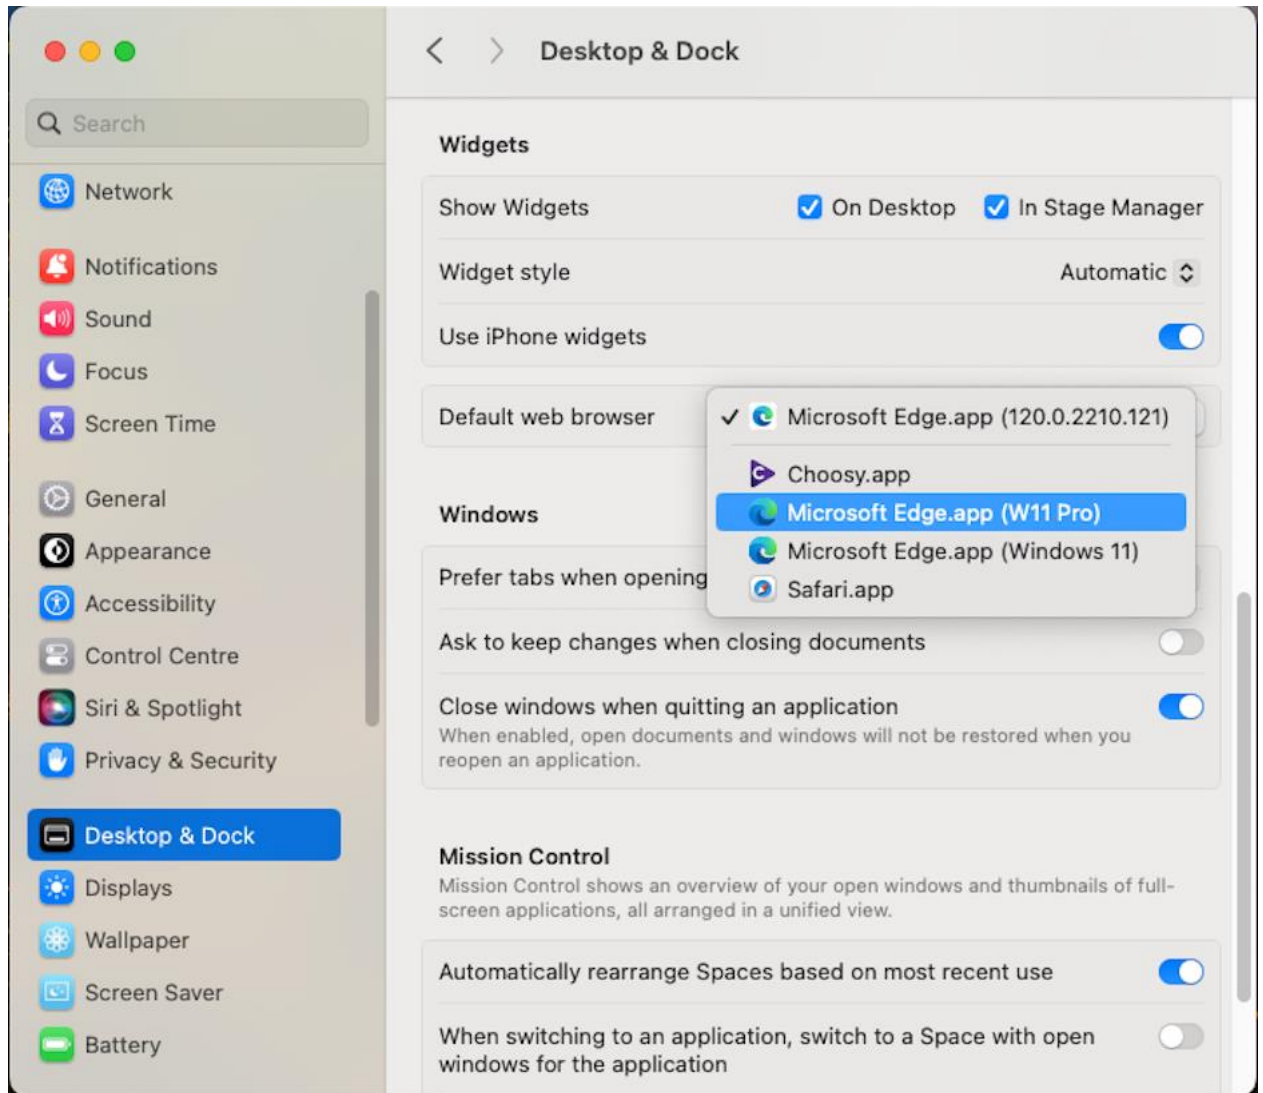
Search

Network

Notifications

Sound

Focus

Screen Time

General

Appearance

Accessibility

Control Centre

Siri & Spotlight

Privacy & Security

Desktop & Dock

Displays

Wallpaper

Screen Saver

Battery

Desktop & Dock

Widgets

Show Widgets ✓ On Desktop ✓ In Stage Manager

Widget style Automatic

Use iPhone widgets

Default web browser

✓ Microsoft Edge.app (120.0.2210.121)

Choosy.app

Microsoft Edge.app (W11 Pro)

Microsoft Edge.app (Windows 11)

Safari.app

Windows

Prefer tabs when opening

Ask to keep changes when closing documents

Close windows when quitting an application

When enabled, open documents and windows will not be restored when you reopen an application.

Mission Control

Mission Control shows an overview of your open windows and thumbnails of full-screen applications, all arranged in a unified view.

Automatically rearrange Spaces based on most recent use

When switching to an application, switch to a Space with open windows for the application